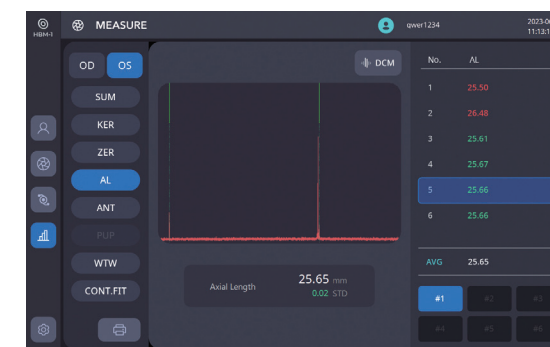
HBM-1

MEASURE

qwer1234

2023.0
11:13:1

OD OS

SUM

KER

ZER

AL

ANT

PUP

WTW

CONT.FIT

DCM

Axial Length 25.65 mm
0.02 STD

| No. | AL |
|---|---|
| 1 | 25.50 |
| 2 | 26.48 |
| 3 | 25.61 |
| 4 | 25.67 |
| 5 | 25.66 |
| 6 | 25.66 |

AVG 25.65

#1 #2 #3
#4 #5 #6